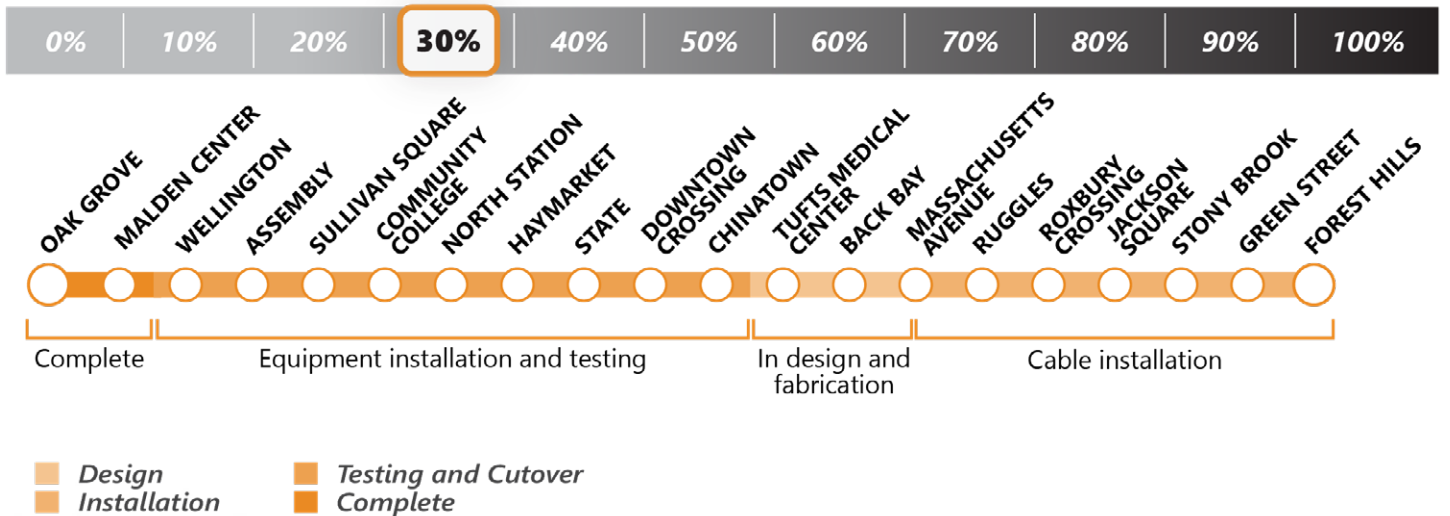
0% 10% 20% 30% 40% 50% 60% 70% 80% 90% 100%

OAK GROVE
MALDEN CENTER
WELLINGTON
ASSEMBLY
SULLIVAN SQUARE
COMMUNITY COLLEGE
NORTH STATION
HAYMARKET
STATE
DOWNTOWN CROSSING
CHINATOWN
TUFTS MEDICAL CENTER
BACK BAY
MASSACHUSETTS AVENUE
RUGGLES
ROXBURY CROSSING
JACKSON SQUARE
STONY BROOK
GREEN STREET
FOREST HILLS

Complete
Equipment installation and testing
In design and fabrication
Cable installation

Design
Installation
Testing and Cutover
Complete